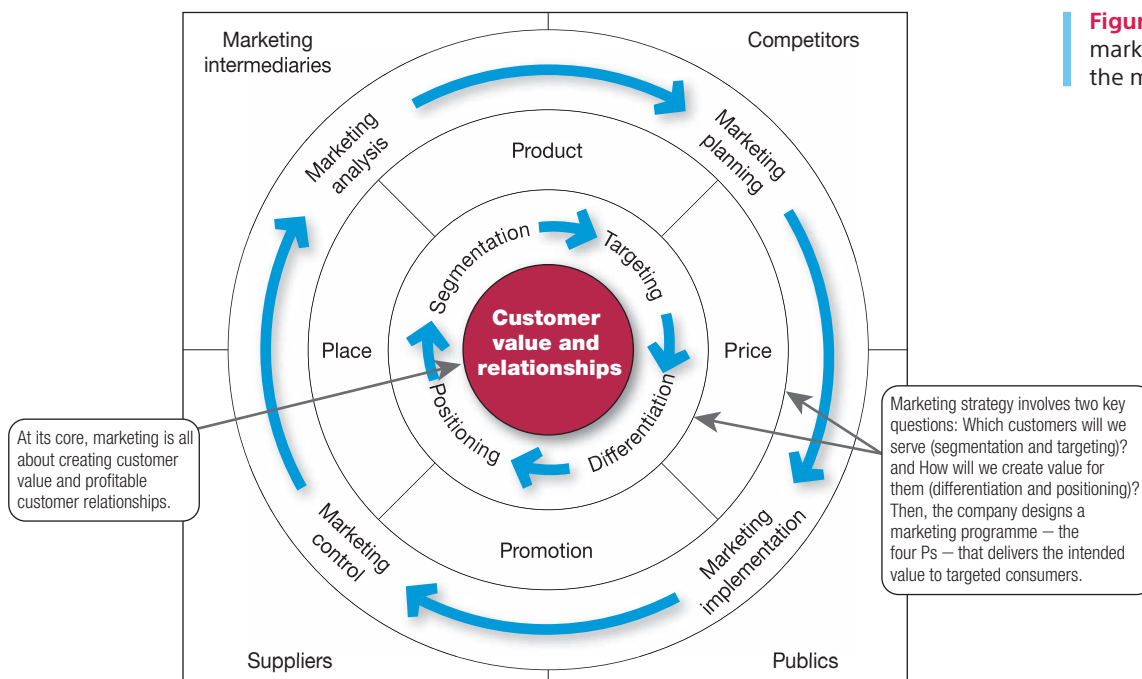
Figur
mark
the m

Marketing intermediaries

Competitors

Marketing analysis

Marketing planning

Product

Segmentation

Targeting

Place

Customer value and relationships

Price

Positioning

Differentiation

Promotion

Marketing control

Marketing implementation

Suppliers

Publics

At its core, marketing is all about creating customer value and profitable customer relationships.

Marketing strategy involves two key questions: Which customers will we serve (segmentation and targeting)? and How will we create value for them (differentiation and positioning)? Then, the company designs a marketing programme — the four Ps — that delivers the intended value to targeted consumers.